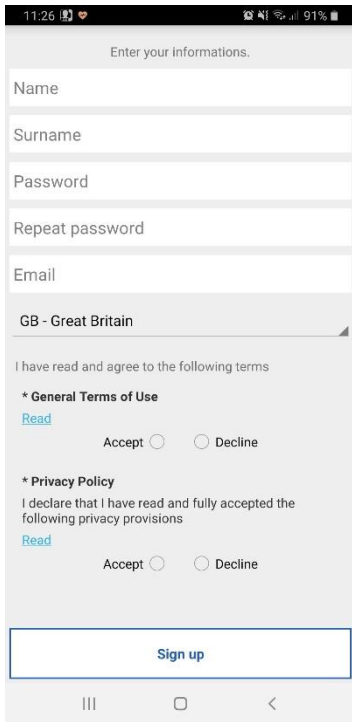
11:26 91%

Enter your informations.

Name

Surname

Password

Repeat password

Email

GB - Great Britain

I have read and agree to the following terms

* General Terms of Use

Read

Accept Decline

* Privacy Policy

I declare that I have read and fully accepted the following privacy provisions

Read

Accept Decline

Sign up